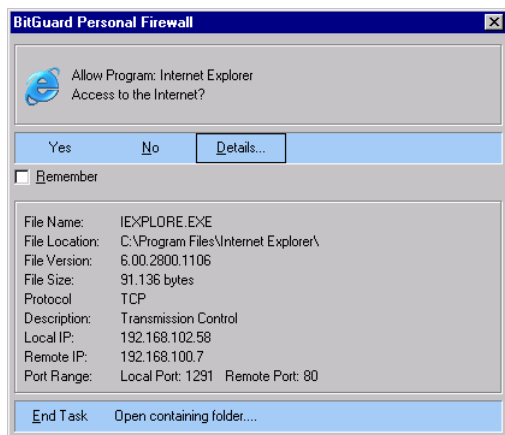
BitGuard Personal Firewall

Allow Program: Internet Explorer
Access to the Internet?

Yes No Details...

Remember

| | |
|---|---|
| File Name: | IEXPLORE.EXE |
| File Location: | C:\Program Files\Internet Explorer\ |
| File Version: | 6.00.2800.1106 |
| File Size: | 91.136 bytes |
| Protocol | TCP |
| Description: | Transmission Control |
| Local IP: | 192.168.102.58 |
| Remote IP: | 192.168.100.7 |
| Port Range: | Local Port: 1291 Remote Port: 80 |

End Task Open containing folder....